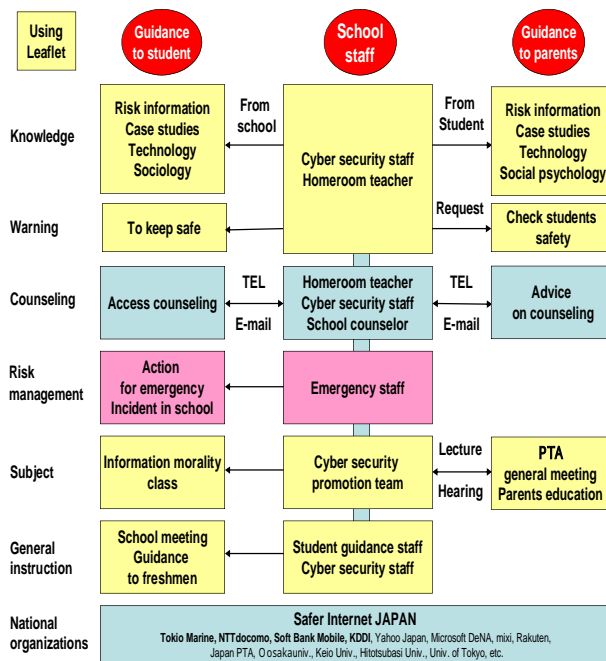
Using Leaflet

Guidance to student

School staff

Guidance to parents

Knowledge

Risk information
Case studies
Technology
Sociology

From school

Cyber security staff
Homeroom teacher

From Student

Risk information
Case studies
Technology
Social psychology

Warning

To keep safe

Request

Check students safety

Counseling

Access counseling

TEL

E-mail

Homeroom teacher
Cyber security staff
School counselor

TEL

E-mail

Advice on counseling

Risk management

Action for emergency
Incident in school

Emergency staff

Subject

Information morality class

Cyber security promotion team

Lecture

Hearing

PTA
general meeting
Parents education

General instruction

School meeting
Guidance to freshmen

Student guidance staff
Cyber security staff

National organizations

Safer Internet JAPAN
Tokio Marine, NTTdocomo, Soft Bank Mobile, KDDI, Yahoo Japan, Microsoft DeNA, mixi, Rakuten, Japan PTA, Oosakauniv., Keio Univ., Hitotsubasi Univ., Univ. of Tokyo, etc.